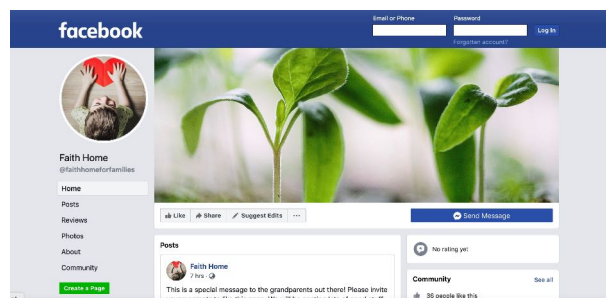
facebook

Email or Phone

Password

Log In

Forgotten account?

Faith Home
@faithhomeforfamilies

Home
Posts
Reviews
Photos
About
Community

Create a Page

Like
Share
Suggest Edits
···

Send Message

Posts

Faith Home
7 hrs ·

This is a special message to the grandparents out there! Please invite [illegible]

No rating yet

Community
See all

36 people like this